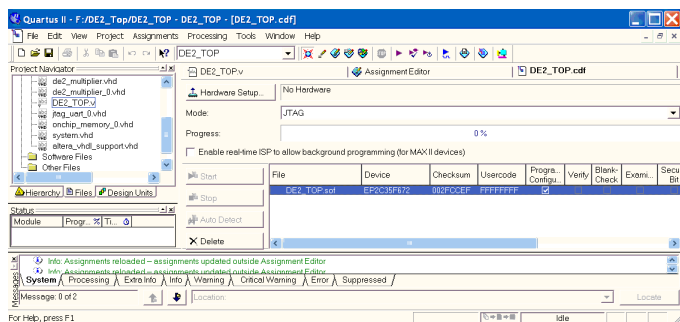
Quartus II - F:/DE2_Top/DE2_TOP - DE2_TOP - [DE2_TOP.cdf]

File Edit View Project Assignments Processing Tools Window Help

DE2_TOP

Project Navigator

de2_multiplier.vhd
de2_multiplier_0.vhd
DE2_TOP.v
jtag_uart_0.vhd
onchip_memory_0.vhd
system.vhd
altera_vhdl_support.vhd
Software Files
Other Files

Hierarchy Files Design Units

DE2_TOP.v | Assignment Editor | DE2_TOP.cdf

Hardware Setup... No Hardware

Mode: JTAG

Progress: 0 %

Enable real-time ISP to allow background programming (for MAX II devices)

Start

Stop

Auto Detect

Delete

| File | Device | Checksum | Usercode | Program/Configure | Verify | Blank-Check | Examine | Security Bit |
|---|---|---|---|---|---|---|---|---|
| DE2_TOP.sof | EP2C35F672 | 002FCCEF | FFFFFFFF | ☑ | | | | |

Status

| Module | Progress % | Time |
|---|---|---|

Info: Assignments reloaded -- assignments updated outside Assignment Editor
Info: Assignments reloaded -- assignments updated outside Assignment Editor

System | Processing | Extra Info | Info | Warning | Critical Warning | Error | Suppressed

Messages

Message: 0 of 2

Location:

Locate

For Help, press F1

Idle